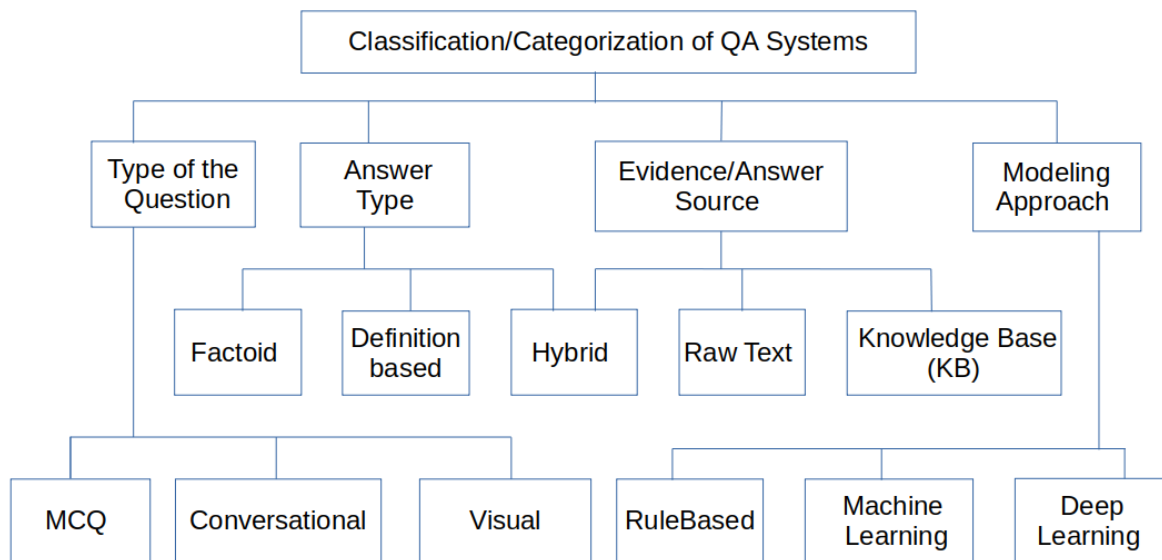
Classification/Categorization of QA Systems

Type of the Question

Answer Type

Evidence/Answer Source

Modeling Approach

Factoid

Definition based

Hybrid

Raw Text

Knowledge Base (KB)

MCQ

Conversational

Visual

RuleBased

Machine Learning

Deep Learning